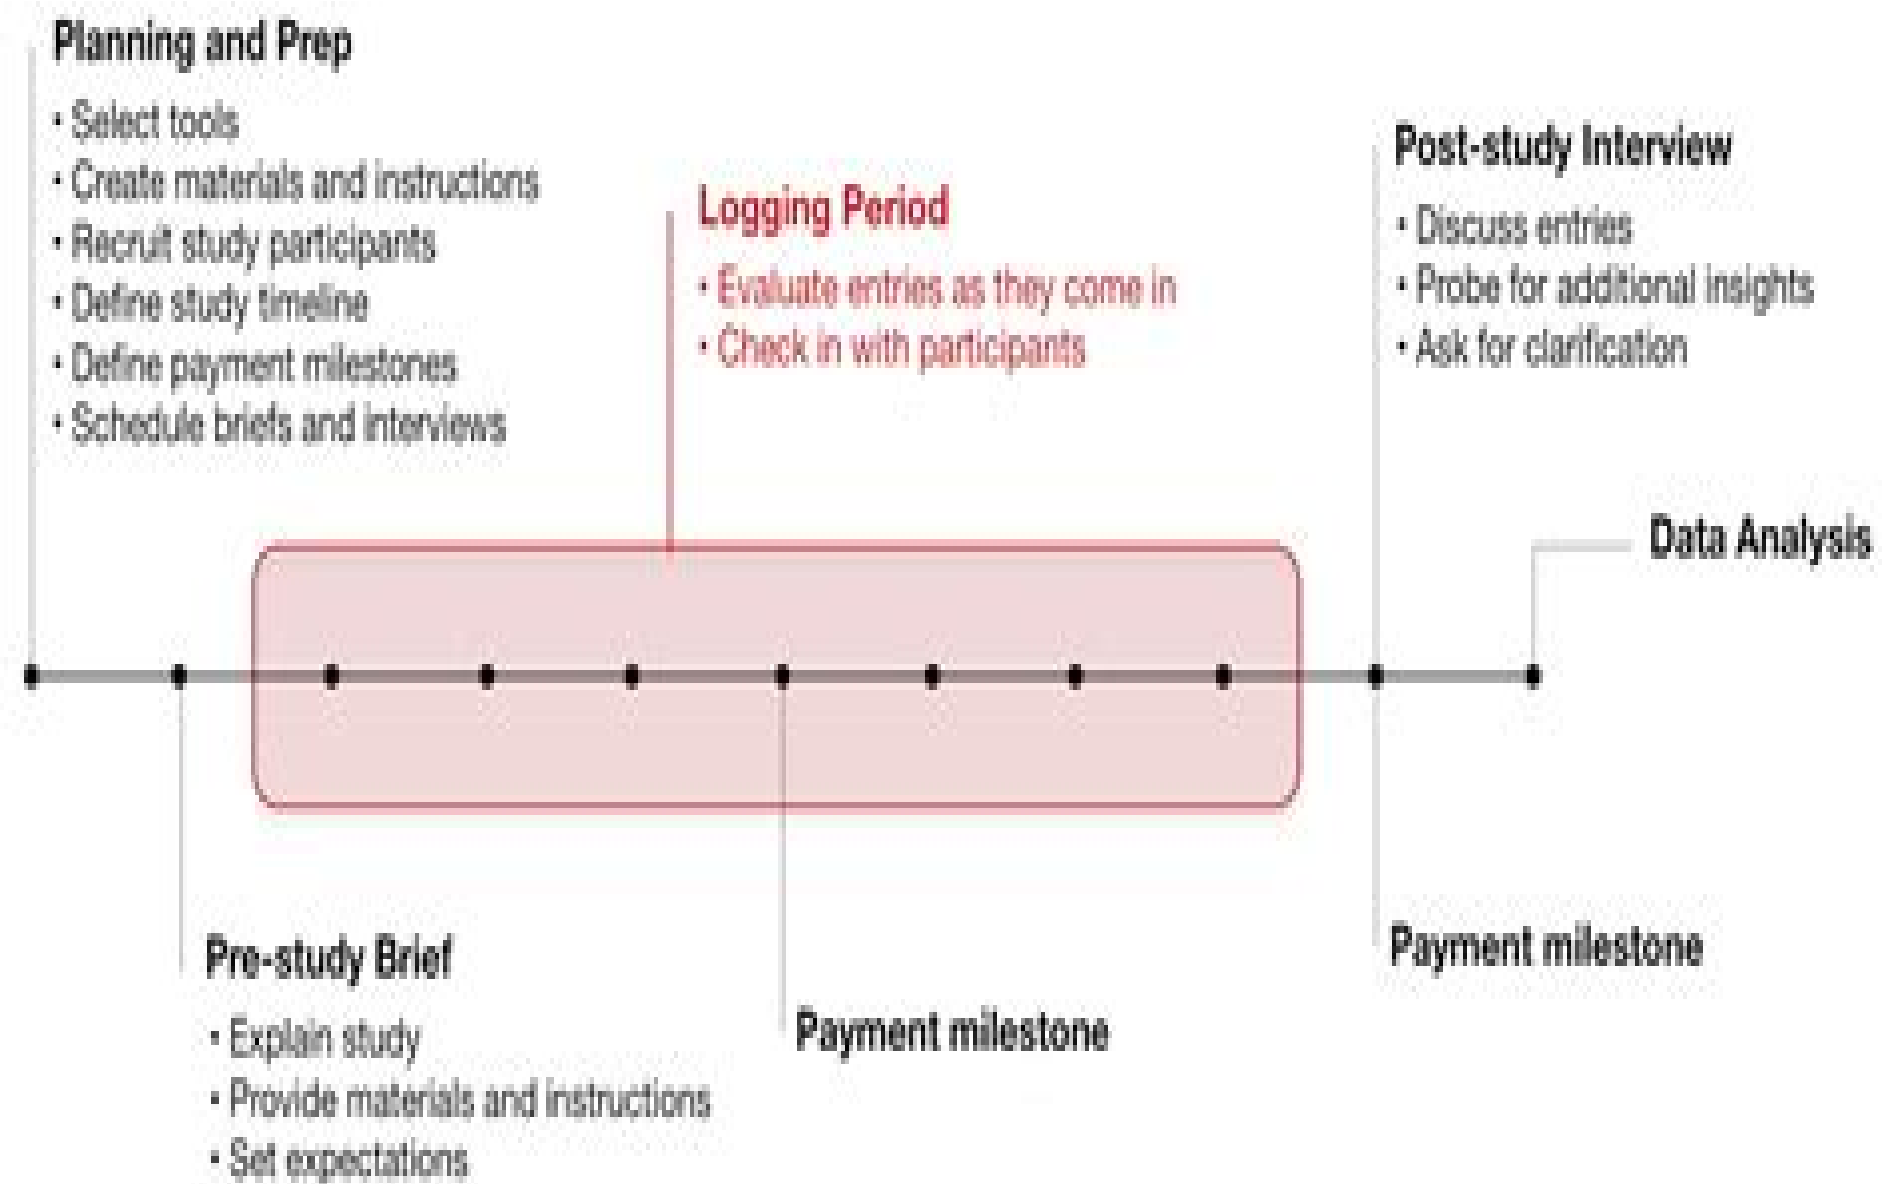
Planning and Prep

• Select tools
• Create materials and instructions
• Recruit study participants
• Define study timeline
• Define payment milestones
• Schedule briefs and interviews

Logging Period

• Evaluate entries as they come in
• Check in with participants

Post-study Interview

• Discuss entries
• Probe for additional insights
• Ask for clarification

Data Analysis

Pre-study Brief

• Explain study
• Provide materials and instructions
• Set expectations

Payment milestone

Payment milestone